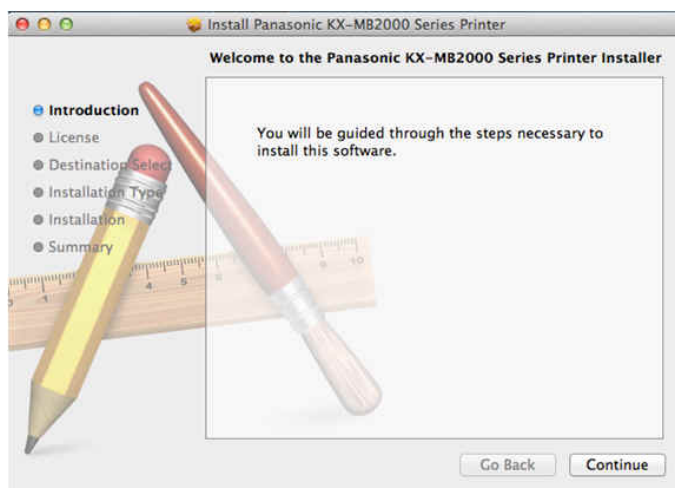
Install Panasonic KX-MB2000 Series Printer

Welcome to the Panasonic KX-MB2000 Series Printer Installer

Introduction
License
Destination Select
Installation Type
Installation
Summary

You will be guided through the steps necessary to install this software.

Go Back
Continue